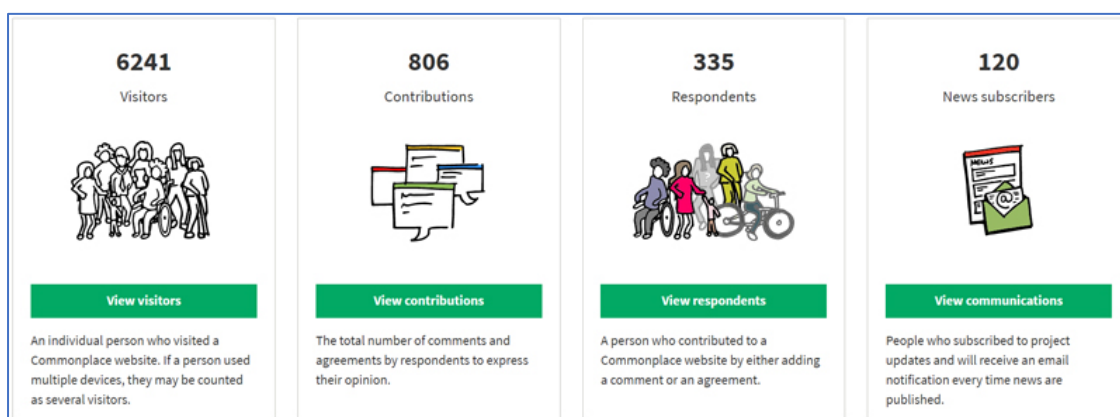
6241

Visitors

View visitors

An individual person who visited a Commonplace website. If a person used multiple devices, they may be counted as several visitors.

806

Contributions

View contributions

The total number of comments and agreements by respondents to express their opinion.

335

Respondents

View respondents

A person who contributed to a Commonplace website by either adding a comment or an agreement.

120

News subscribers

NEWS

View communications

People who subscribed to project updates and will receive an email notification every time news are published.